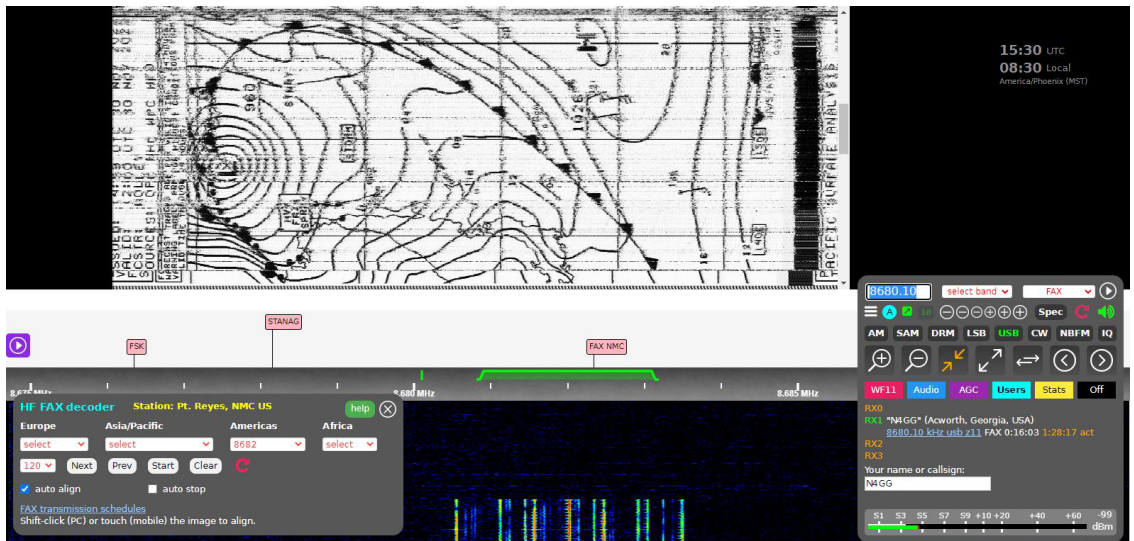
15:30 UTC
08:30 Local
America/Phoenix (MST)

PACIFIC SURFACE ANALYSIS

STORM

960

1036

STANAG
FSK
FAX NMC
8.675 MHz
8.680 MHz
8.685 MHz

HF FAX decoder Station: Pt. Reyes, NMC US
help
Europe
select
Asia/Pacific
select
Americas
8682
Africa
select
120
Next
Prev
Start
Clear
auto align
auto stop
FAX transmission schedules
Shift-click (PC) or touch (mobile) the image to align.

8680.10
select band
FAX
Spec
AM SAM DRM LSB USB CW NBFM IQ
WF11 Audio AGC Users Stats Off
RX0
RX1 "N4GG" (Acworth, Georgia, USA)
8680.10 kHz usb z11 FAX 0:16:03 1:28:17 act
RX2
RX3
Your name or callsign:
N4GG
S1 S3 S5 S7 S9 +10 +20 +40 +60 -99 dBm